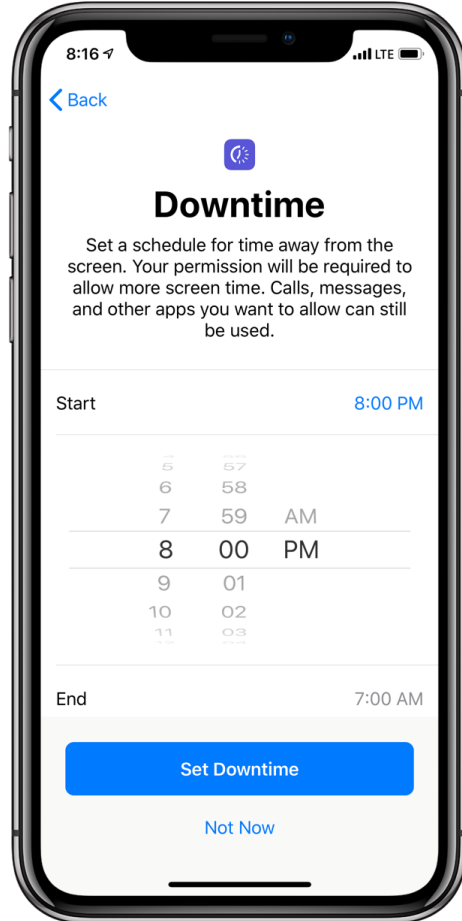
8:16 LTE

Back

Downtime

Set a schedule for time away from the screen. Your permission will be required to allow more screen time. Calls, messages, and other apps you want to allow can still be used.

Start 8:00 PM

5 57
6 58
7 59 AM
8 00 PM
9 01
10 02
11 03

End 7:00 AM

Set Downtime

Not Now